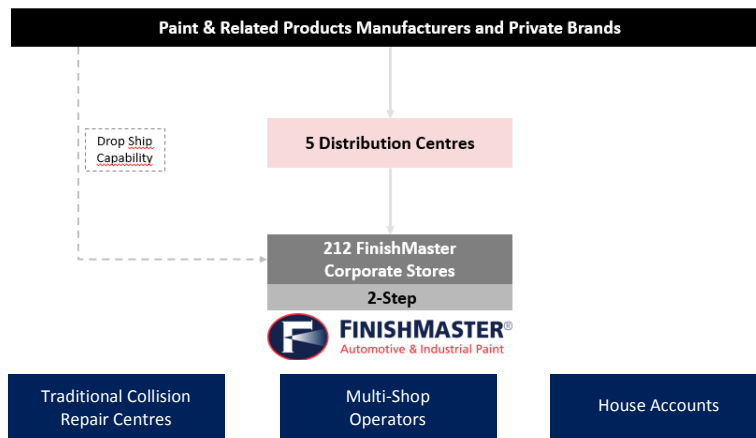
Paint & Related Products Manufacturers and Private Brands

Drop Ship Capability

5 Distribution Centres

212 FinishMaster Corporate Stores

2-Step

FINISHMASTER®
Automotive & Industrial Paint

Traditional Collision Repair Centres

Multi-Shop Operators

House Accounts